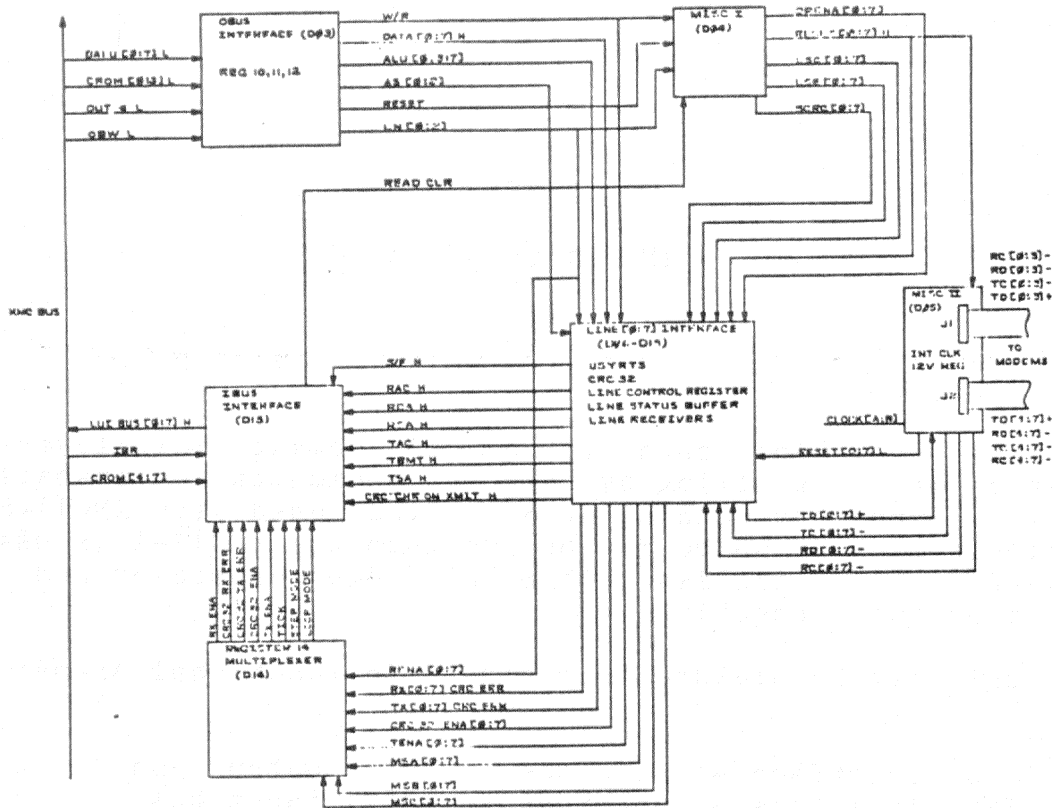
OBUS
INTERFACE (D03)

REG 10,11,12

DALU [0:7] L
CROM [0:3] L
OUT 4 L
OBW L

W/R
DATA [0:7] H
ALU [0:7]
AS [0:2]
RESET
LN [0:2]

MISC I
(D04)

DPCNA [0:7]
RL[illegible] [0:7] H
LSC [0:7]
LCR [0:7]
SCRC [0:7]

READ CLR

KMC BUS

LINE [0:7] INTERFACE
(D06-D11)

USYRTS
CRC 32
LINE CONTROL REGISTER
LINE STATUS BUFFER
LINE RECEIVERS

MISC II
(D05)
J1
INT CLK
12V REG
J2

RC [0:3] -
RD [0:3] -
TC [0:3] -
TD [0:3] +

TO
MODEMS

TD [4:7] +
RD [4:7] -
TC [4:7] -
RC [4:7] -

CLOCK [A:B]
RESET [0:7] L

IBUS
INTERFACE
(D13)

LUI BUS [0:7] H
IBR
CROM [4:7]

S/F H
RAC H
RCS H
RCA H
TAC H
TBMT H
TSA H
CRC CHK ON XMIT H

TD [0:7] +
TC [0:7] -
RD [0:7] -
RC [0:7] -

RX ENA
CRC 32 RX ERR
CRC 32 TX ERR
CRC 32 ENA
TX ENA
TICK
STEP MODE
STEP MODE

REGISTER 14
MULTIPLEXER
(D16)

RENA [0:7]
RAC [0:7] CRC ERR
TAC [0:7] CRC ERR
CRC 32 ENA [0:7]
TENA [0:7]
MSA [0:7]
MSB [0:7]
MSC [0:7]